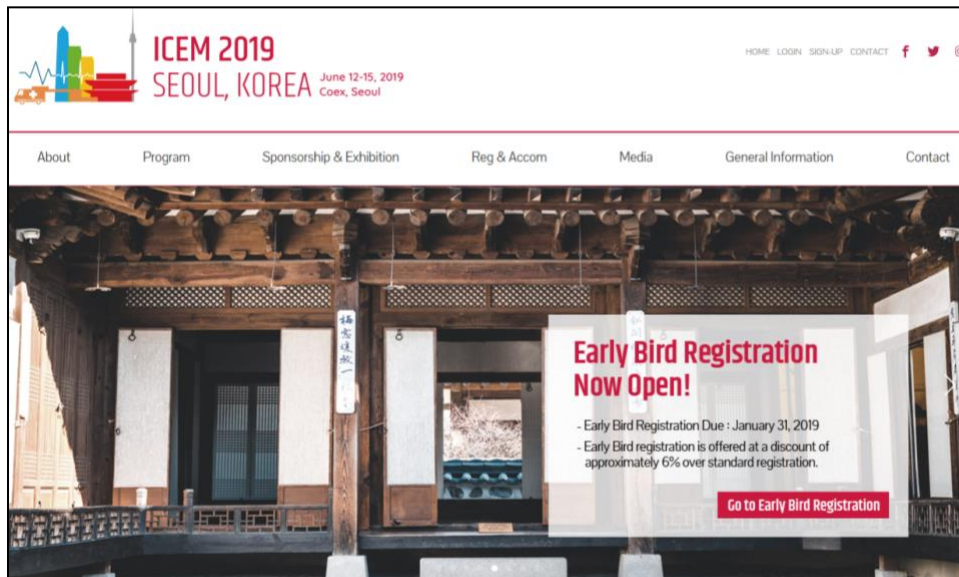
ICEM 2019
SEOUL, KOREA June 12-15, 2019 Coex, Seoul

HOME LOGIN SIGN-UP CONTACT

About Program Sponsorship & Exhibition Reg & Accom Media General Information Contact

Early Bird Registration Now Open!

- Early Bird Registration Due : January 31, 2019
- Early Bird registration is offered at a discount of approximately 6% over standard registration.

Go to Early Bird Registration